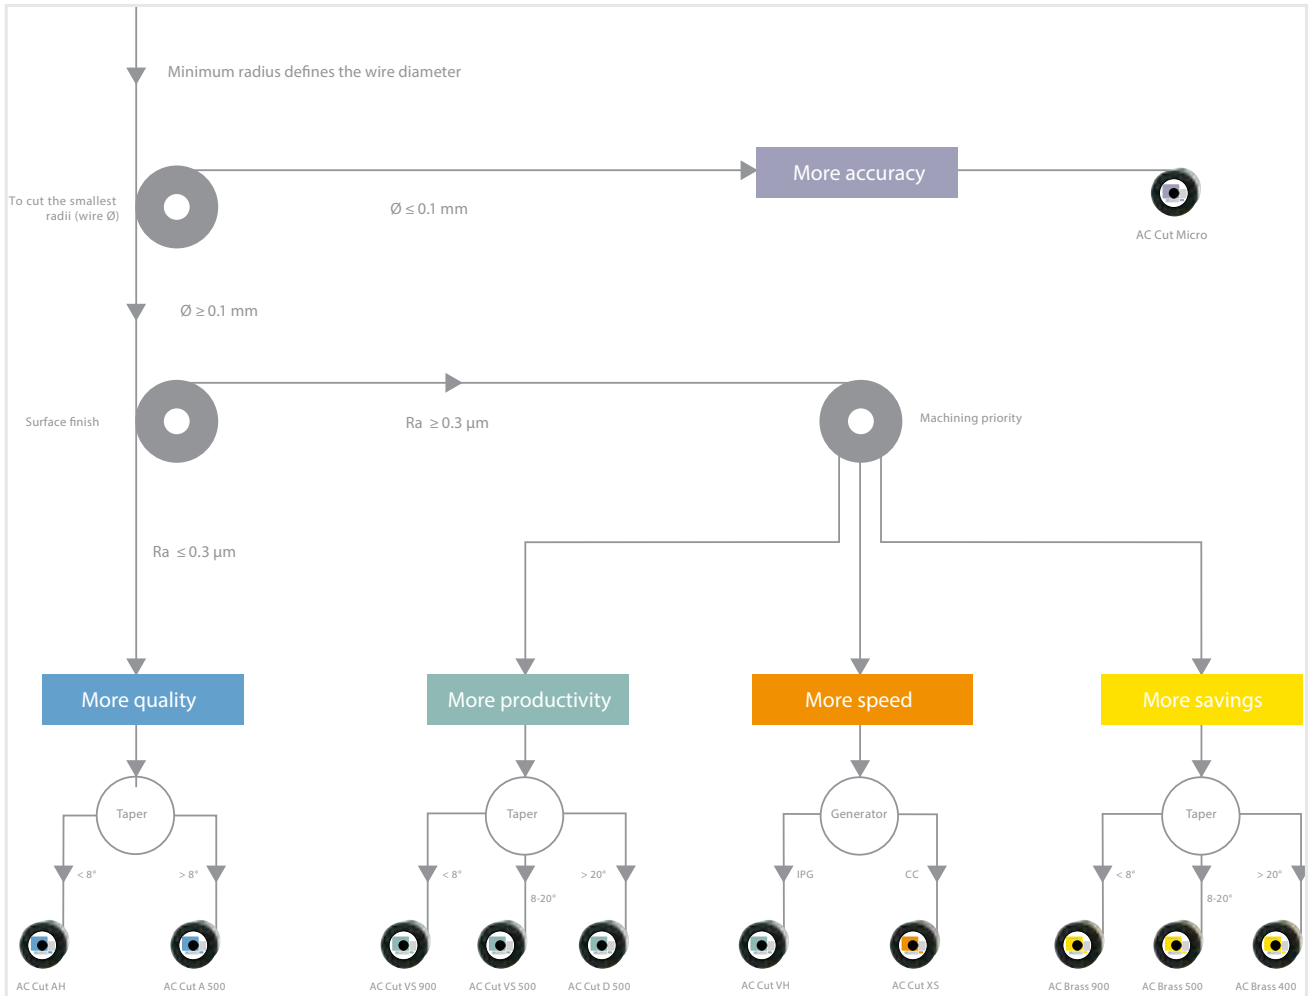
Minimum radius defines the wire diameter

To cut the smallest radii (wire Ø)

Ø ≤ 0.1 mm

More accuracy

AC Cut Micro

Ø ≥ 0.1 mm

Surface finish

Ra ≥ 0.3 µm

Machining priority

Ra ≤ 0.3 µm

More quality

More productivity

More speed

More savings

Taper

< 8°

> 8°

AC Cut AH

AC Cut A 500

Taper

< 8°

8-20°

> 20°

AC Cut VS 900

AC Cut VS 500

AC Cut D 500

Generator

IPG

CC

AC Cut VH

AC Cut XS

Taper

< 8°

8-20°

> 20°

AC Brass 900

AC Brass 500

AC Brass 400